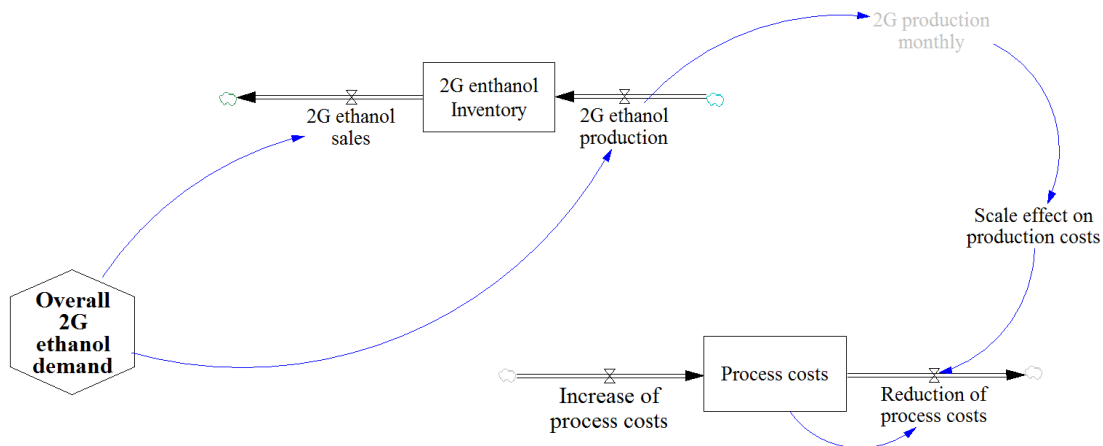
2G production monthly

2G enthanol Inventory

2G ethanol sales

2G ethanol production

Scale effect on production costs

Overall 2G ethanol demand

Process costs

Increase of process costs

Reduction of process costs